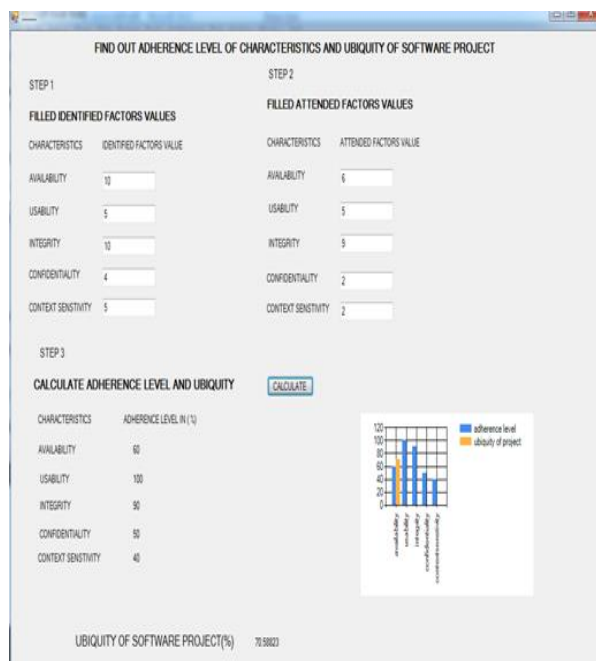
FIND OUT ADHERENCE LEVEL OF CHARACTERISTICS AND UBIQUITY OF SOFTWARE PROJECT

STEP 1

FILLED IDENTIFIED FACTORS VALUES

| CHARACTERISTICS | IDENTIFIED FACTORS VALUE |
|---|---|
| AVAILABILITY | 10 |
| USABILITY | 5 |
| INTEGRITY | 10 |
| CONFIDENTIALITY | 4 |
| CONTEXT SENSTIVITY | 5 |

STEP 2

FILLED ATTENDED FACTORS VALUES

| CHARACTERISTICS | ATTENDED FACTORS VALUE |
|---|---|
| AVAILABILITY | 6 |
| USABILITY | 5 |
| INTEGRITY | 9 |
| CONFIDENTIALITY | 2 |
| CONTEXT SENSTIVITY | 2 |

STEP 3

CALCULATE ADHERENCE LEVEL AND UBIQUITY

CALCULATE

| CHARACTERISTICS | ADHERENCE LEVEL IN (%) |
|---|---|
| AVAILABILITY | 60 |
| USABILITY | 100 |
| INTEGRITY | 90 |
| CONFIDENTIALITY | 50 |
| CONTEXT SENSTIVITY | 40 |

120
100
80
60
40
20
0

availability
usability
integrity
confidentiality
contextsensitivity

adherence level
ubiquity of project

UBIQUITY OF SOFTWARE PROJECT(%) 70.58823